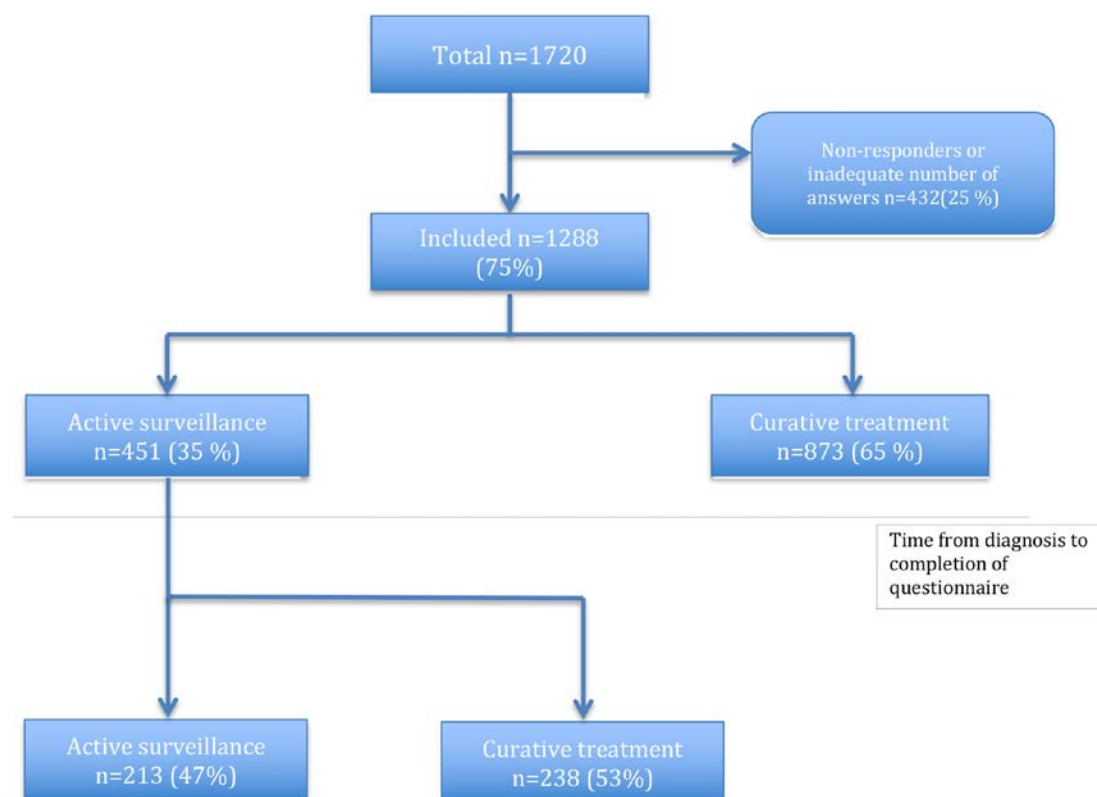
Total n=1720

Non-responders or inadequate number of answers n=432(25 %)

Included n=1288 (75%)

Active surveillance n=451 (35 %)

Curative treatment n=873 (65 %)

Time from diagnosis to completion of questionnaire

Active surveillance n=213 (47%)

Curative treatment n=238 (53%)